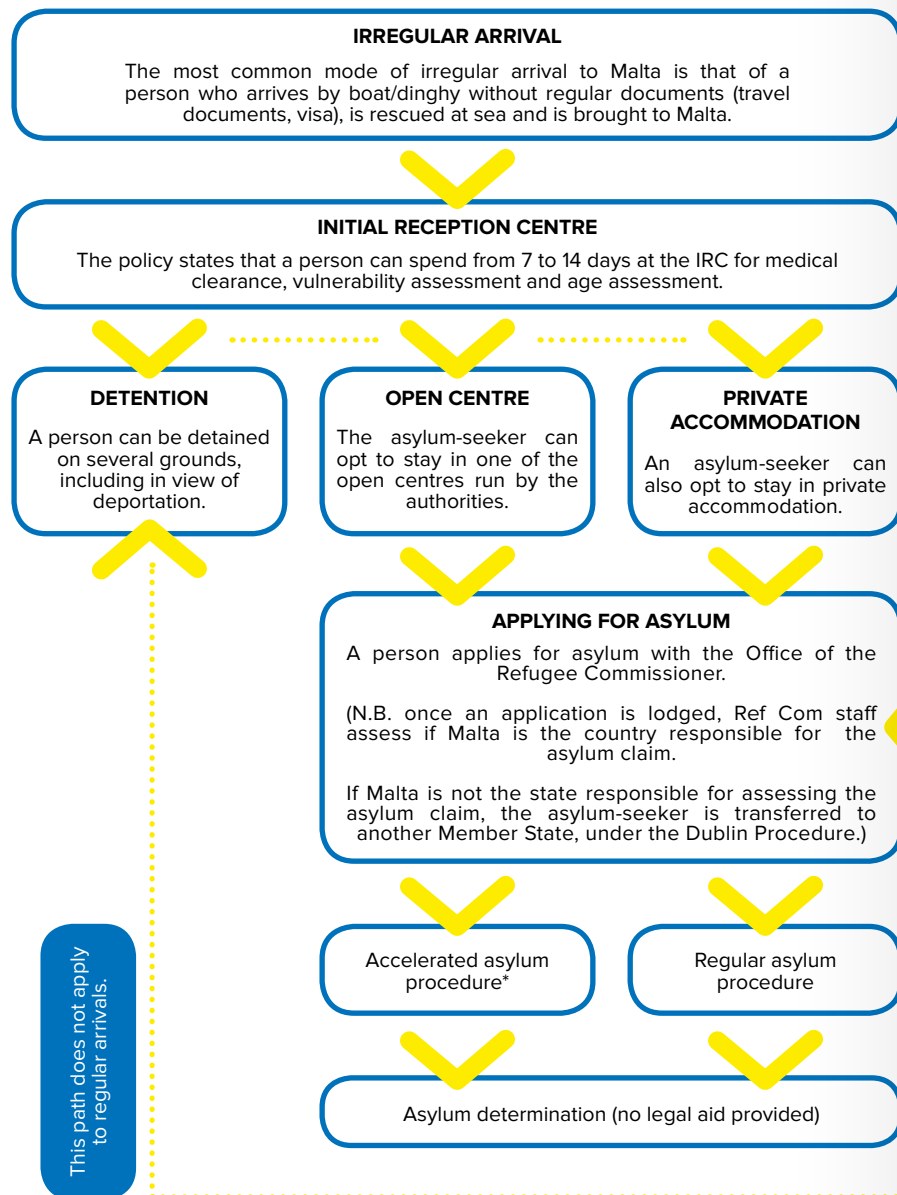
IRREGULAR ARRIVAL

The most common mode of irregular arrival to Malta is that of a person who arrives by boat/dinghy without regular documents (travel documents, visa), is rescued at sea and is brought to Malta.

INITIAL RECEPTION CENTRE

The policy states that a person can spend from 7 to 14 days at the IRC for medical clearance, vulnerability assessment and age assessment.

DETENTION

A person can be detained on several grounds, including in view of deportation.

OPEN CENTRE

The asylum-seeker can opt to stay in one of the open centres run by the authorities.

PRIVATE ACCOMMODATION

An asylum-seeker can also opt to stay in private accommodation.

APPLYING FOR ASYLUM

A person applies for asylum with the Office of the Refugee Commissioner.

(N.B. once an application is lodged, Ref Com staff assess if Malta is the country responsible for the asylum claim.

If Malta is not the state responsible for assessing the asylum claim, the asylum-seeker is transferred to another Member State, under the Dublin Procedure.)

Accelerated asylum procedure*

Regular asylum procedure

Asylum determination (no legal aid provided)

This path does not apply to regular arrivals.